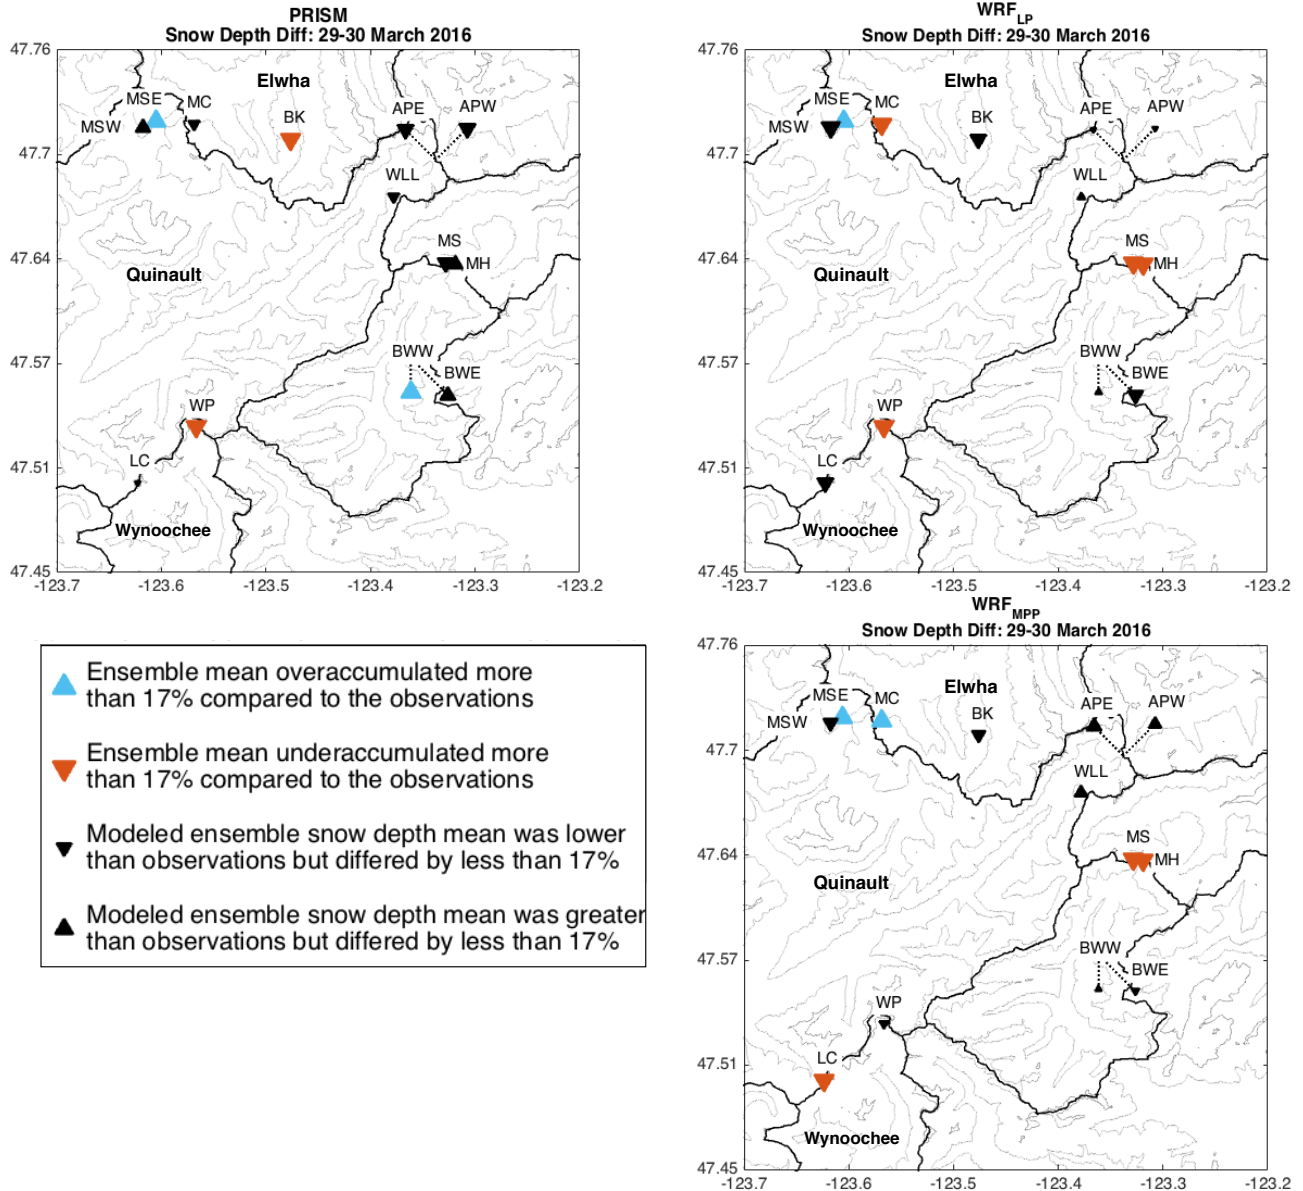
PRISM
Snow Depth Diff: 29-30 March 2016

47.76
47.7
47.64
47.57
47.51
47.45

MSE MC MSW Elwha BK APE APW WLL MS MH Quinault BWW BWE WP LC Wynoochee

-123.7 -123.6 -123.5 -123.4 -123.3 -123.2

$WRF_{LP}$
Snow Depth Diff: 29-30 March 2016

47.76
47.7
47.64
47.57
47.51
47.45

MSE MC MSW Elwha BK APE APW WLL MS MH Quinault BWW BWE WP LC Wynoochee

-123.7 -123.6 -123.5 -123.4 -123.3 -123.2

Ensemble mean overaccumulated more than 17% compared to the observations

Ensemble mean underaccumulated more than 17% compared to the observations

Modeled ensemble snow depth mean was lower than observations but differed by less than 17%

Modeled ensemble snow depth mean was greater than observations but differed by less than 17%

$WRF_{MPP}$
Snow Depth Diff: 29-30 March 2016

47.76
47.7
47.64
47.57
47.51
47.45

MSE MC MSW Elwha BK APE APW WLL MS MH Quinault BWW BWE WP LC Wynoochee

-123.7 -123.6 -123.5 -123.4 -123.3 -123.2